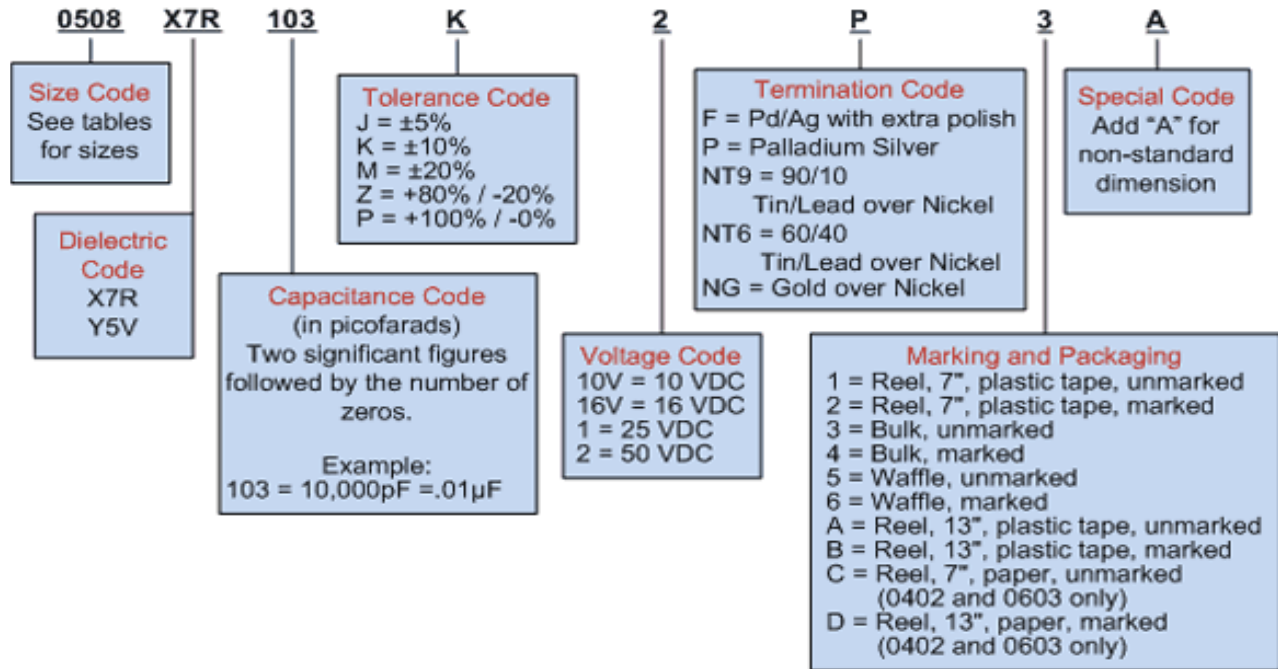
0508 X7R 103 K 2 P 3 A

Size Code
See tables for sizes

Dielectric Code
X7R
Y5V

Tolerance Code
J = ±5%
K = ±10%
M = ±20%
Z = +80% / -20%
P = +100% / -0%

Capacitance Code
(in picofarads)
Two significant figures followed by the number of zeros.

Example:
103 = 10,000pF =.01μF

Voltage Code
10V = 10 VDC
16V = 16 VDC
1 = 25 VDC
2 = 50 VDC

Termination Code
F = Pd/Ag with extra polish
P = Palladium Silver
NT9 = 90/10
Tin/Lead over Nickel
NT6 = 60/40
Tin/Lead over Nickel
NG = Gold over Nickel

Special Code
Add "A" for non-standard dimension

Marking and Packaging
1 = Reel, 7", plastic tape, unmarked
2 = Reel, 7", plastic tape, marked
3 = Bulk, unmarked
4 = Bulk, marked
5 = Waffle, unmarked
6 = Waffle, marked
A = Reel, 13", plastic tape, unmarked
B = Reel, 13", plastic tape, marked
C = Reel, 7", paper, unmarked
(0402 and 0603 only)
D = Reel, 13", paper, marked
(0402 and 0603 only)